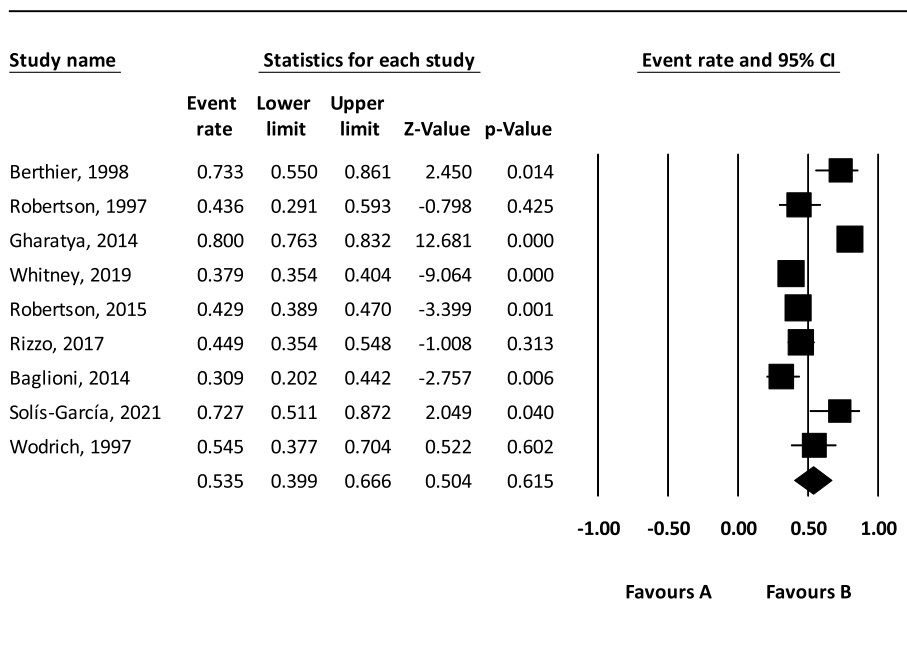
Study name

Statistics for each study

Event rate and 95% CI

| Study name | Event rate | Lower limit | Upper limit | Z-Value | p-Value |
|---|---|---|---|---|---|
| Berthier, 1998 | 0.733 | 0.550 | 0.861 | 2.450 | 0.014 |
| Robertson, 1997 | 0.436 | 0.291 | 0.593 | -0.798 | 0.425 |
| Gharatya, 2014 | 0.800 | 0.763 | 0.832 | 12.681 | 0.000 |
| Whitney, 2019 | 0.379 | 0.354 | 0.404 | -9.064 | 0.000 |
| Robertson, 2015 | 0.429 | 0.389 | 0.470 | -3.399 | 0.001 |
| Rizzo, 2017 | 0.449 | 0.354 | 0.548 | -1.008 | 0.313 |
| Baglioni, 2014 | 0.309 | 0.202 | 0.442 | -2.757 | 0.006 |
| Solís-García, 2021 | 0.727 | 0.511 | 0.872 | 2.049 | 0.040 |
| Wodrich, 1997 | 0.545 | 0.377 | 0.704 | 0.522 | 0.602 |
| | 0.535 | 0.399 | 0.666 | 0.504 | 0.615 |

-1.00 -0.50 0.00 0.50 1.00

Favours A Favours B